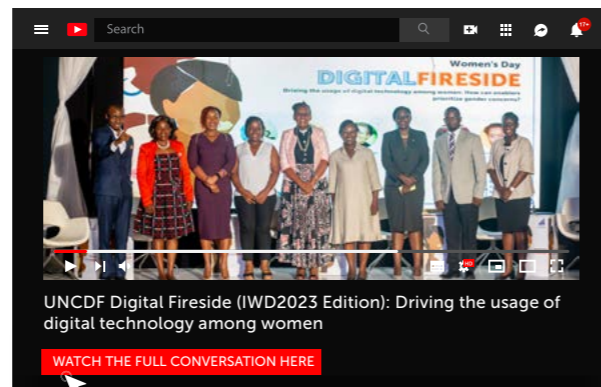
Search

17+

Women's Day

DIGITALFIRESIDE

Driving the usage of digital technology among women. How can enablers prioritize gender concerns?

HD

UNCDF Digital Fireside (IWD2023 Edition): Driving the usage of digital technology among women

WATCH THE FULL CONVERSATION HERE